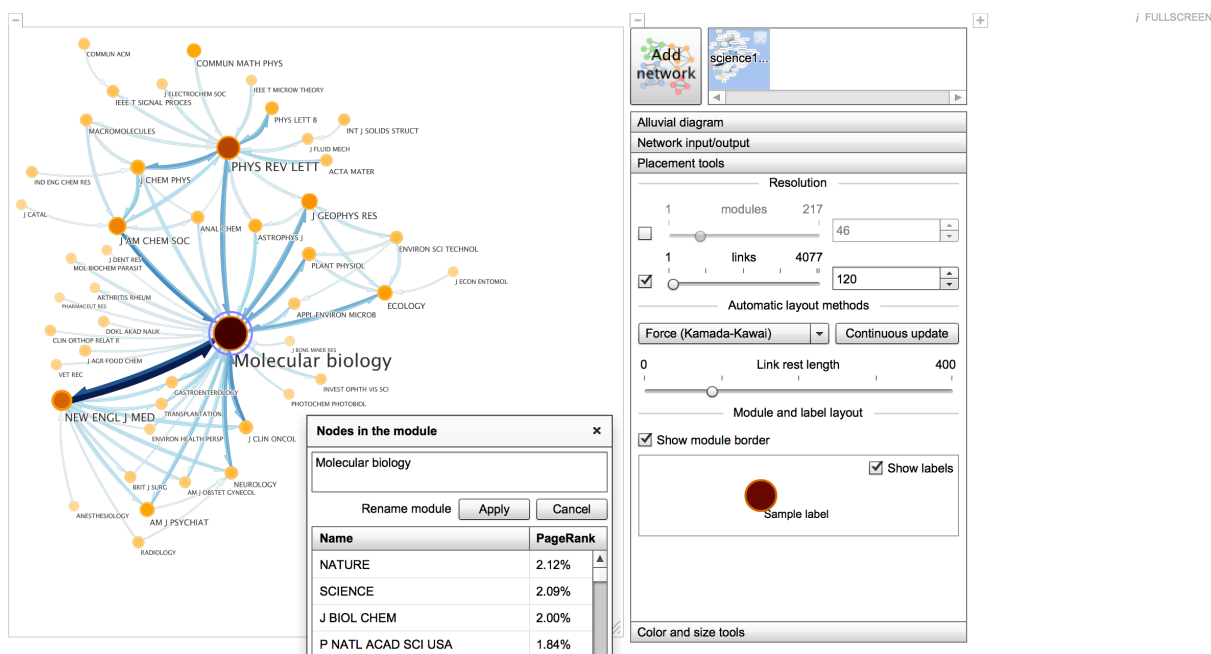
COMMUN ACM
COMMUN MATH PHYS
J ELECTROCHEM SOC
IEEE T MICROW THEORY
IEEE T SIGNAL PROCES
PHYS LETT B
INT J SOLIDS STRUCT
MACROMOLECULES
J FLUID MECH
PHYS REV LETT
ACTA MATER
IND ENG CHEM RES
J CHEM PHYS
J CATAL
J GEOPHYS RES
ANAL CHEM
ASTROPHYS J
J AM CHEM SOC
ENVIRON SCI TECHNOL
J DENT RES
MOL BIOCHEM PARASIT
PLANT PHYSIOL
J ECON ENTOMOL
ARTHRITIS RHEUM
PHARMACEUT RES
ECOLOGY
APPL ENVIRON MICROB
DOKL AKAD NAUK
CLIN ORTHOP RELAT R
J AGR FOOD CHEM
Molecular biology
J BONE MINER RES
VET REC
INVEST OPHTH VIS SCI
GASTROENTEROLOGY
PHOTOCHEM PHOTOBIOL
NEW ENGL J MED
TRANSPLANTATION
J CLIN ONCOL
ENVIRON HEALTH PERSP
NEUROLOGY
BRIT J SURG
AM J OBSTET GYNECOL
ANESTHESIOLOGY
AM J PSYCHIAT
RADIOLOGY

Nodes in the module
×
Molecular biology
Rename module Apply Cancel

| Name | PageRank |
|---|---|
| NATURE | 2.12% |
| SCIENCE | 2.09% |
| J BIOL CHEM | 2.00% |
| P NATL ACAD SCI USA | 1.84% |

Add network
science1...
i FULLSCREEN
Alluvial diagram
Network input/output
Placement tools
Resolution
1 modules 217
46
1 links 4077
120
Automatic layout methods
Force (Kamada-Kawai)
Continuous update
0 Link rest length 400
Module and label layout
Show module border
Show labels
Sample label
Color and size tools